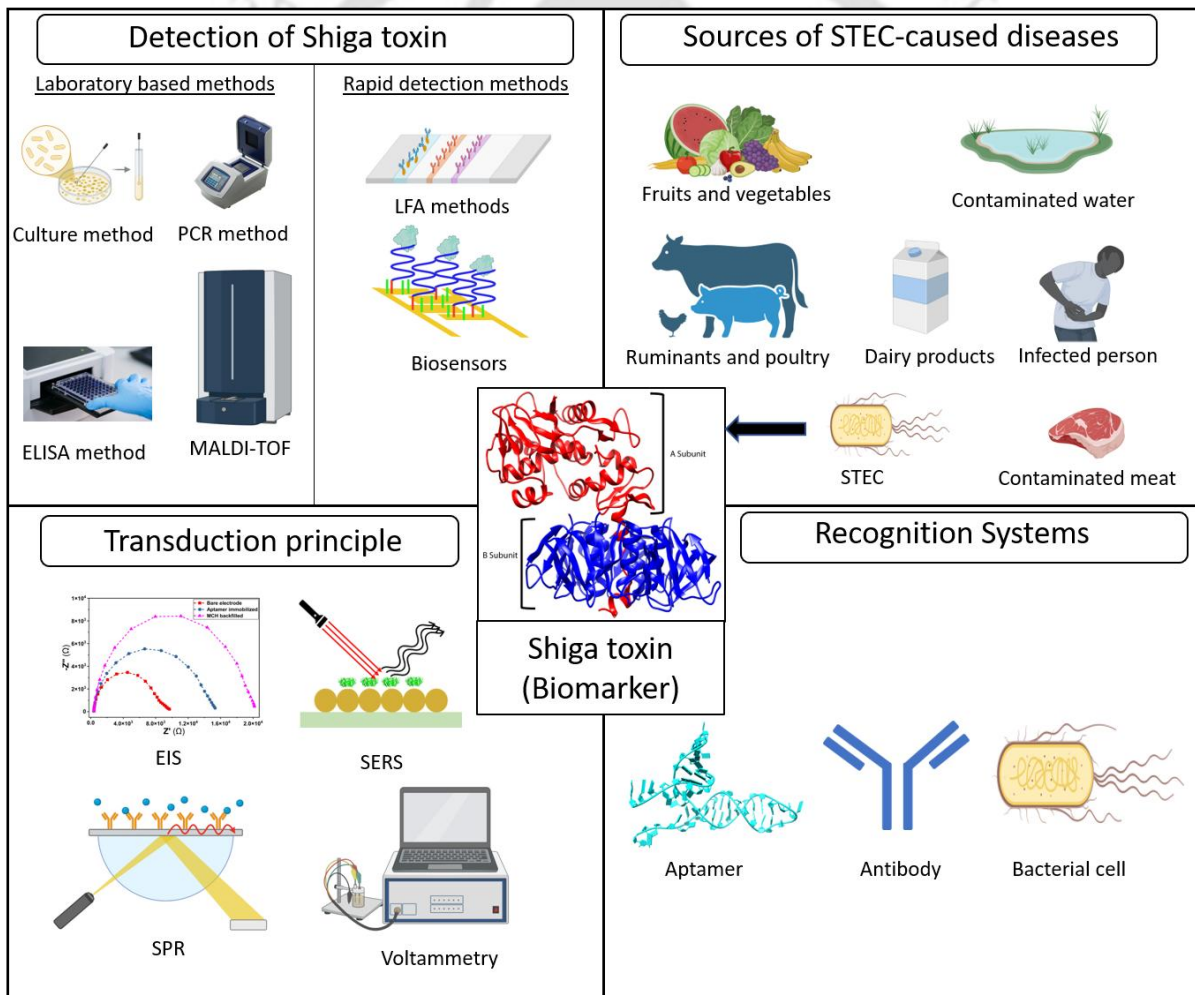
Detection of Shiga toxin

Laboratory based methods

Culture method

PCR method

ELISA method

MALDI-TOF

Rapid detection methods

LFA methods

Biosensors

Sources of STEC-caused diseases

Fruits and vegetables

Contaminated water

Ruminants and poultry

Dairy products

Infected person

STEC

Contaminated meat

A Subunit

B Subunit

Shiga toxin (Biomarker)

Transduction principle

Bare electrode
Aptamer immobilized
MCH backfilled

$-Z''$ ($\Omega$)

$Z'$ ($\Omega$)

EIS

SERS

SPR

Voltammetry

Recognition Systems

Aptamer

Antibody

Bacterial cell